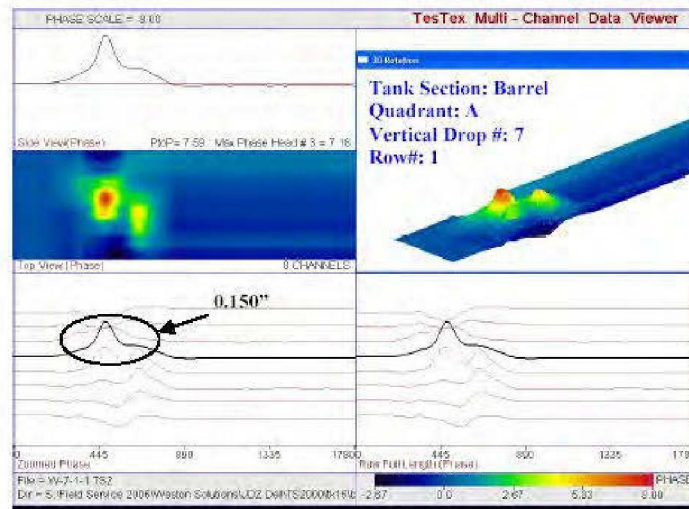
PHASE SCALE = 8.00

TesTex Multi - Channel Data Viewer

3D Rotations

Tank Section: Barrel
Quadrant: A
Vertical Drop #: 7
Row#: 1

Side View(Phase)  PtoP = 7.59  Max Phase Head # 3 = 7.16

Top View (Phase)  8 CHANNELS

0.150"

0  445  890  1335  1780

Zoomed Phase

445  890  1335  178

Raw Full Length (Phase)

File = W-7-1-1.TS2

Dir = S:\Field Service 2006\Weston Solutions\JDZ Dell\TS2000\8x16\

-2.87  0.0  2.67  5.33  8.00  PHASE